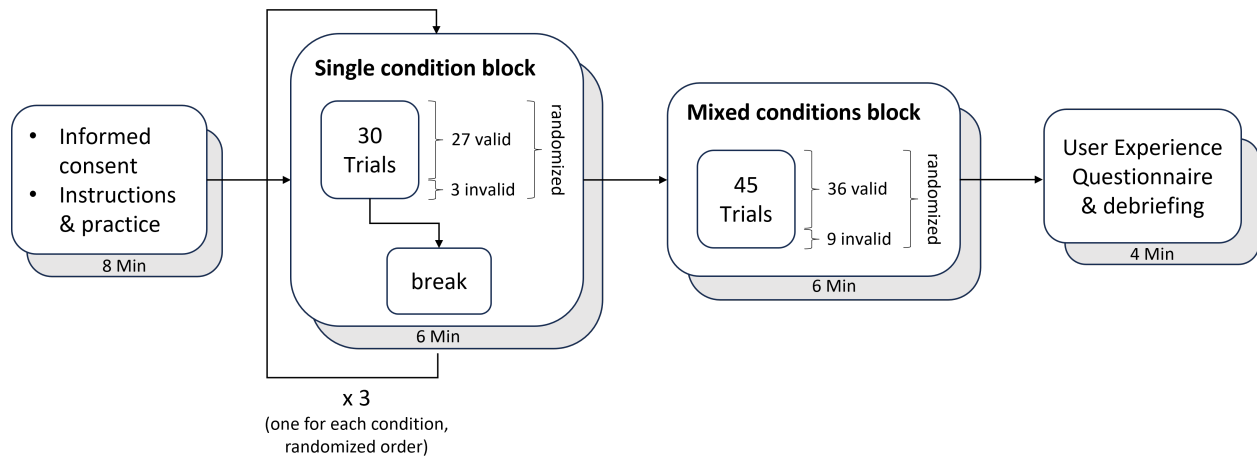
• Informed consent
• Instructions & practice

8 Min

Single condition block

30 Trials

27 valid

3 invalid

randomized

break

6 Min

x 3
(one for each condition, randomized order)

Mixed conditions block

45 Trials

36 valid

9 invalid

randomized

6 Min

User Experience Questionnaire & debriefing

4 Min